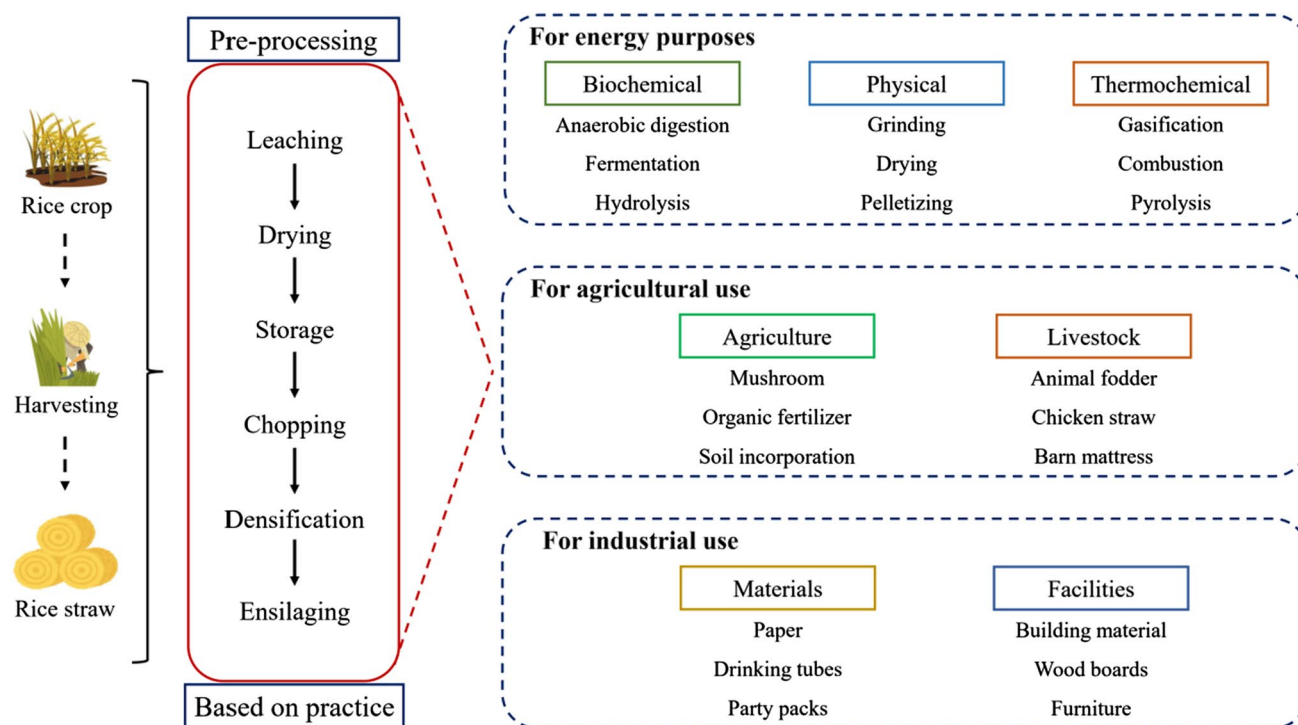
Rice crop

Harvesting

Rice straw

Pre-processing

Leaching

Drying

Storage

Chopping

Densification

Ensilaging

Based on practice

For energy purposes

Biochemical
Anaerobic digestion
Fermentation
Hydrolysis

Physical
Grinding
Drying
Pelletizing

Thermochemical
Gasification
Combustion
Pyrolysis

For agricultural use

Agriculture
Mushroom
Organic fertilizer
Soil incorporation

Livestock
Animal fodder
Chicken straw
Barn mattress

For industrial use

Materials
Paper
Drinking tubes
Party packs

Facilities
Building material
Wood boards
Furniture